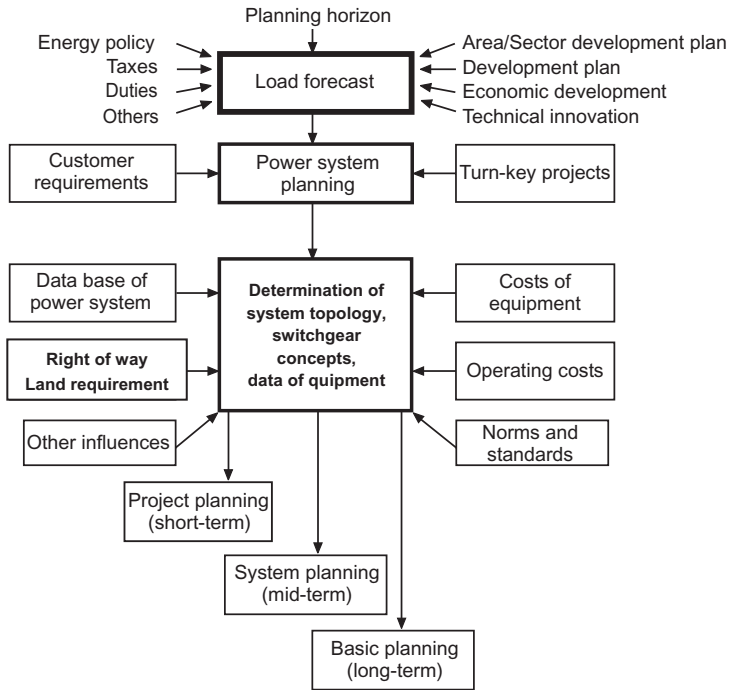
Planning horizon

Energy policy
Taxes
Duties
Others

Load forecast

Area/Sector development plan
Development plan
Economic development
Technical innovation

Customer requirements

Power system planning

Turn-key projects

Data base of power system

Right of way
Land requirement

Determination of system topology, switchgear concepts, data of quipment

Costs of equipment

Operating costs

Other influences

Norms and standards

Project planning (short-term)

System planning (mid-term)

Basic planning (long-term)